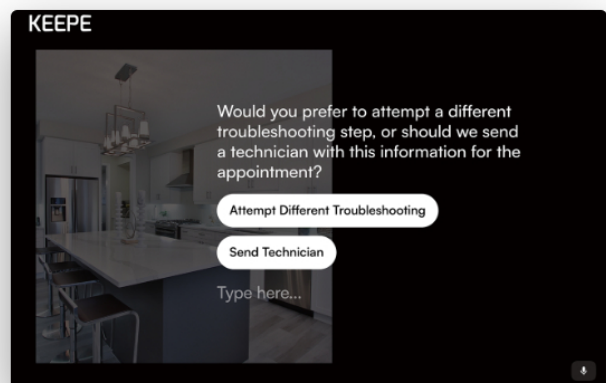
KEEPE

Would you prefer to attempt a different troubleshooting step, or should we send a technician with this information for the appointment?

Attempt Different Troubleshooting

Send Technician

Type here...